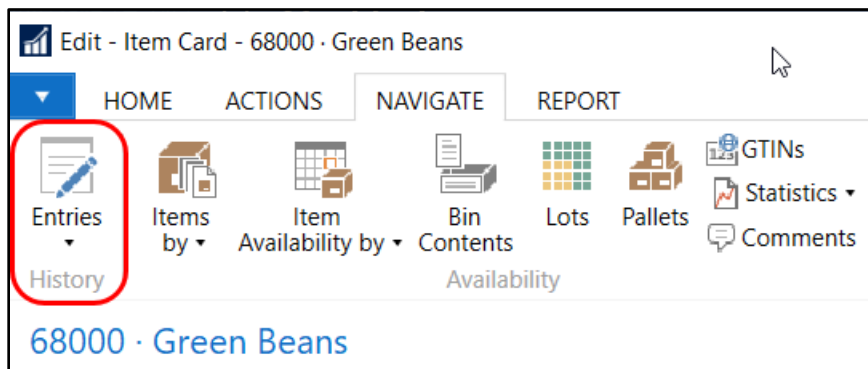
Edit - Item Card - 68000 · Green Beans

HOME ACTIONS NAVIGATE REPORT

Entries ▾
History

Items by ▾

Item Availability by ▾

Bin Contents

Lots

Pallets

GTINs

Statistics ▾

Comments

Availability

68000 · Green Beans